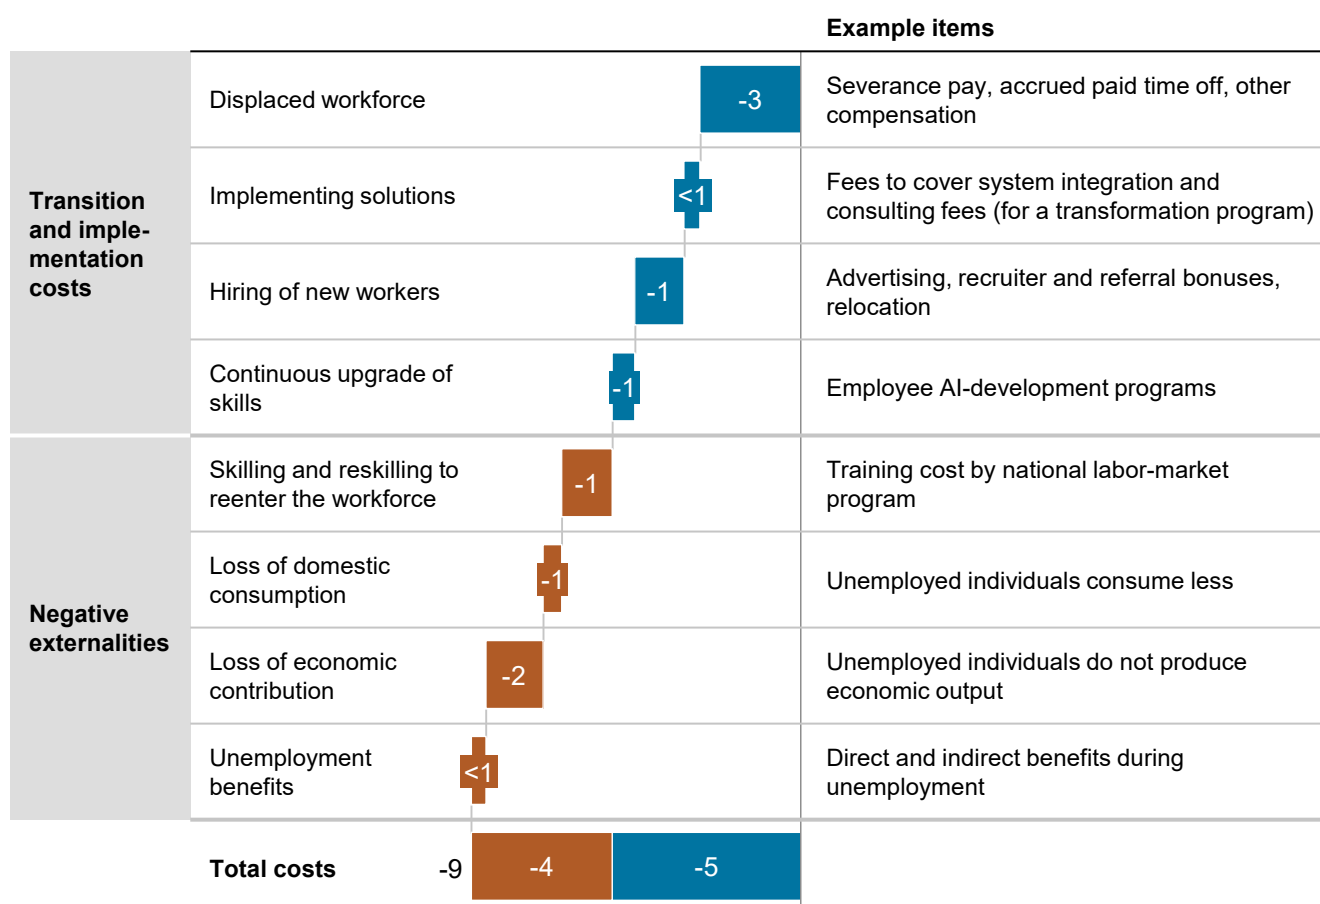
Example items

Transition and implementation costs

Displaced workforce -3 Severance pay, accrued paid time off, other compensation

Implementing solutions <1 Fees to cover system integration and consulting fees (for a transformation program)

Hiring of new workers -1 Advertising, recruiter and referral bonuses, relocation

Continuous upgrade of skills -1 Employee AI-development programs

Negative externalities

Skilling and reskilling to reenter the workforce -1 Training cost by national labor-market program

Loss of domestic consumption -1 Unemployed individuals consume less

Loss of economic contribution -2 Unemployed individuals do not produce economic output

Unemployment benefits <1 Direct and indirect benefits during unemployment

Total costs -9 -4 -5